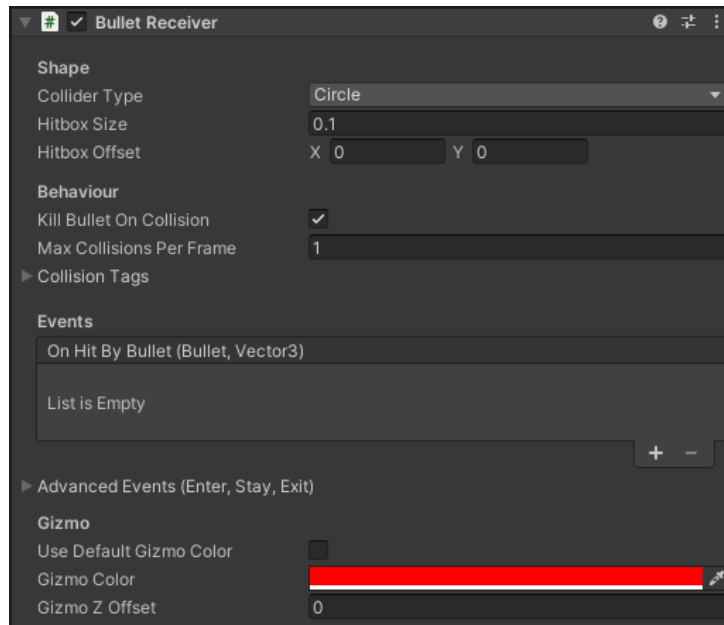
Bullet Receiver

Shape
Collider Type Circle
Hitbox Size 0.1
Hitbox Offset X 0 Y 0

Behaviour
Kill Bullet On Collision
Max Collisions Per Frame 1
Collision Tags

Events
On Hit By Bullet (Bullet, Vector3)

List is Empty

+ -

Advanced Events (Enter, Stay, Exit)

Gizmo
Use Default Gizmo Color
Gizmo Color
Gizmo Z Offset 0